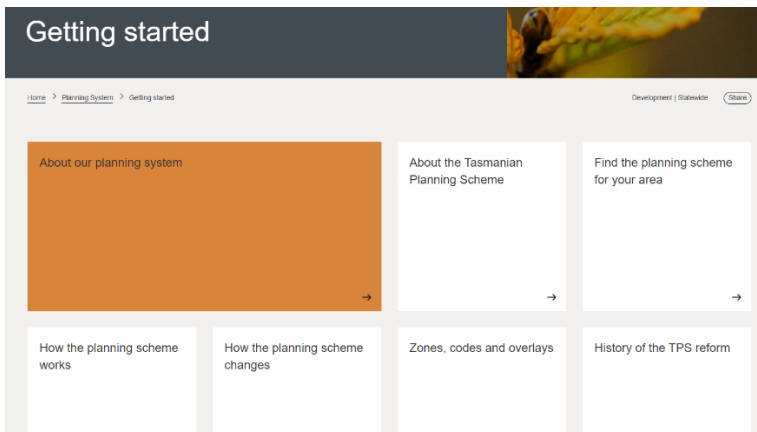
Getting started

Home > Planning System > Getting started

Development | Statewide

Share

About our planning system
→

About the Tasmanian Planning Scheme
→

Find the planning scheme for your area
→

How the planning scheme works

How the planning scheme changes

Zones, codes and overlays

History of the TPS reform